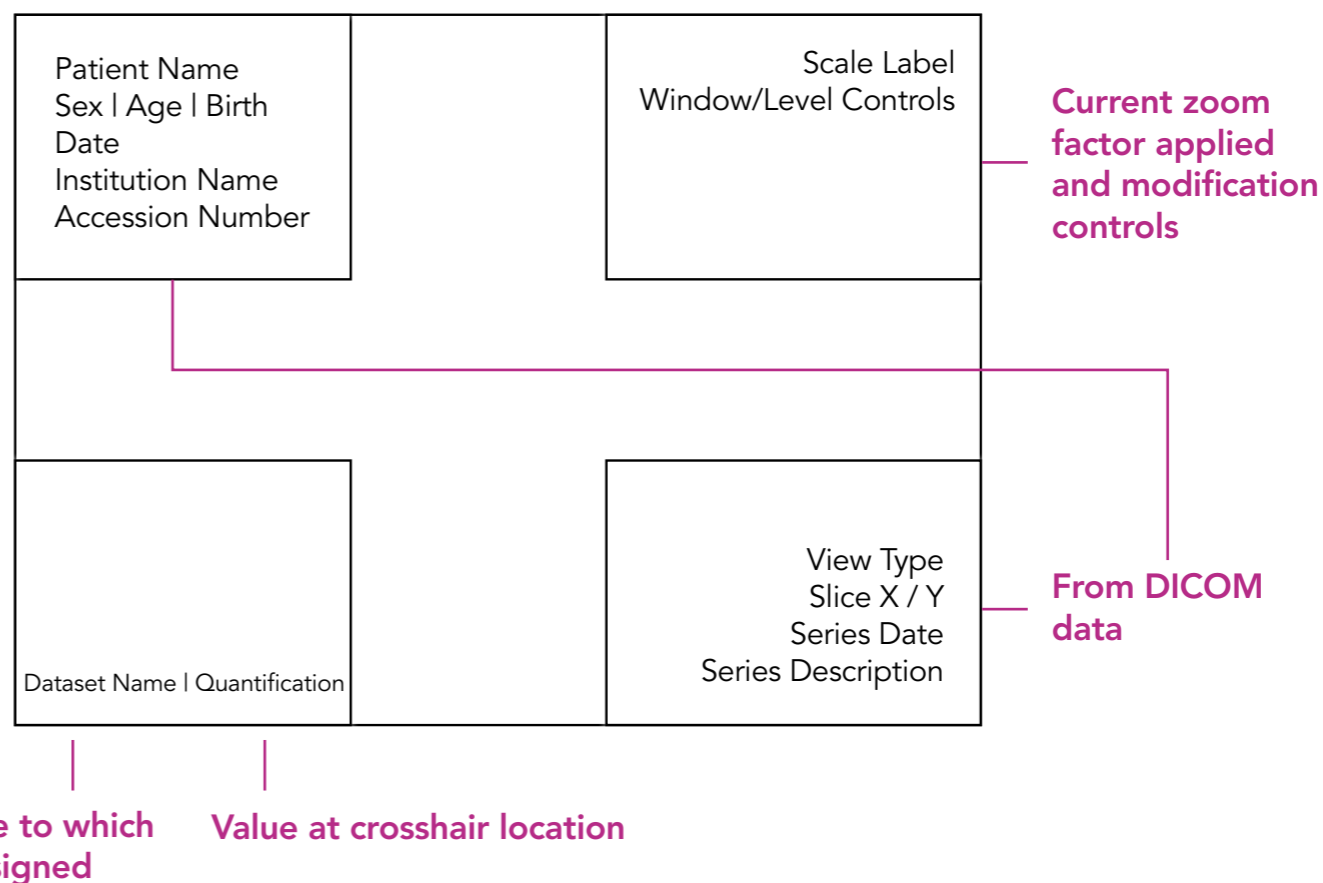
Patient Name
Sex | Age | Birth Date
Institution Name
Accession Number

Scale Label
Window/Level Controls

Current zoom factor applied and modification controls

View Type
Slice X / Y
Series Date
Series Description

From DICOM data

Dataset Name | Quantification

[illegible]e to which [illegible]signed

Value at crosshair location